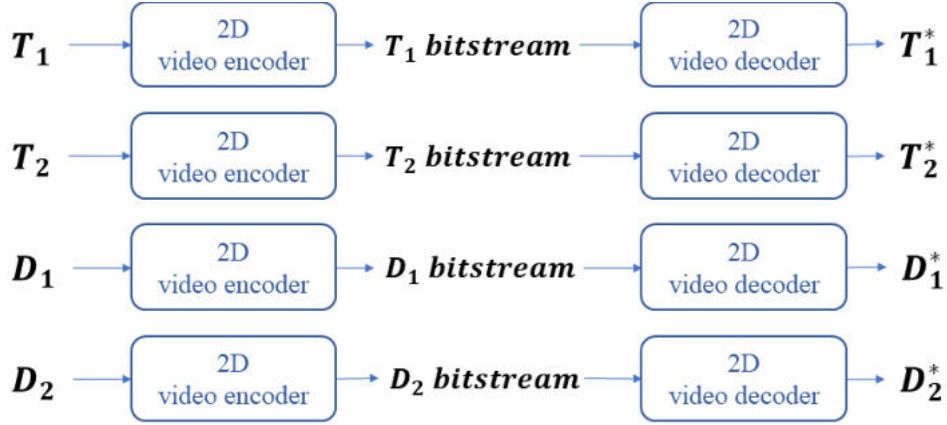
$T_1$ 2D video encoder $T_1$ bitstream 2D video decoder $T_1^*$

$T_2$ 2D video encoder $T_2$ bitstream 2D video decoder $T_2^*$

$D_1$ 2D video encoder $D_1$ bitstream 2D video decoder $D_1^*$

$D_2$ 2D video encoder $D_2$ bitstream 2D video decoder $D_2^*$